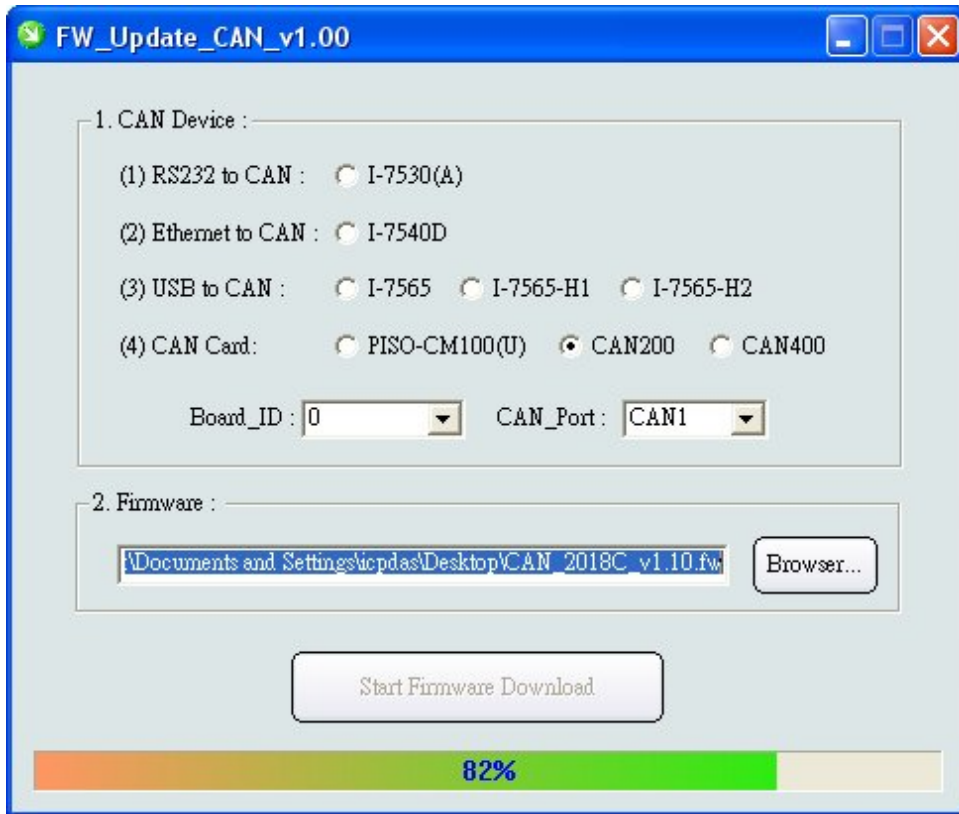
FW_Update_CAN_v1.00

1. CAN Device :

(1) RS232 to CAN : I-7530(A)

(2) Ethernet to CAN : I-7540D

(3) USB to CAN : I-7565 I-7565-H1 I-7565-H2

(4) CAN Card: PISO-CM100(U) CAN200 CAN400

Board_ID : 0 CAN_Port : CAN1

2. Firmware :

:\Documents and Settings\icpdas\Desktop\CAN_2018C_v1.10.fw

Browser...

Start Firmware Download

82%